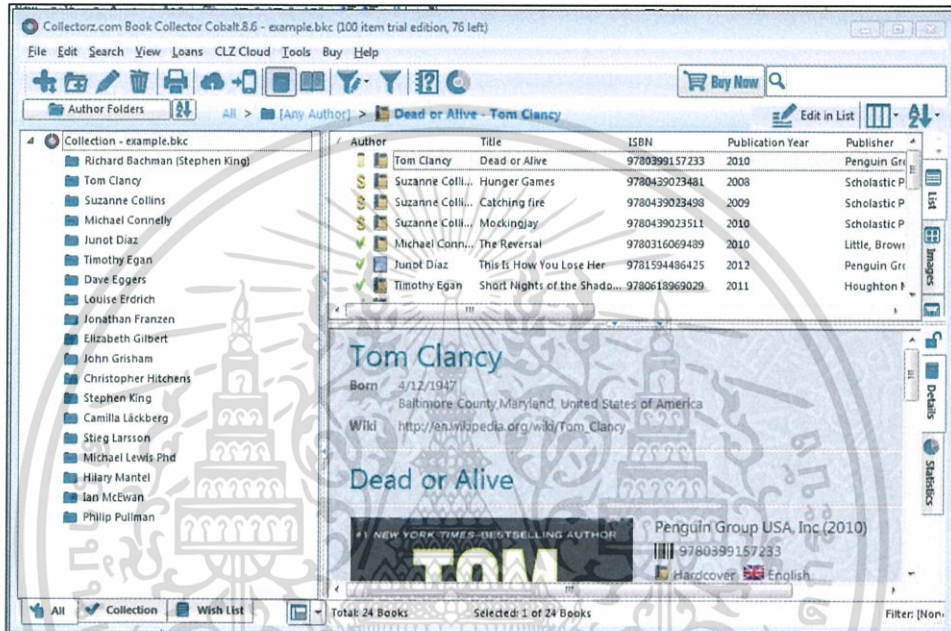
Collectorz.com Book Collector Cobalt 8.6 - example.bkc (100 item trial edition, 76 left)

File Edit Search View Loans CLZ Cloud Tools Buy Help

Buy Now

Author Folders

All > [Any Author] > Dead or Alive - Tom Clancy

Edit in List

Collection - example.bkc
Richard Bachman (Stephen King)
Tom Clancy
Suzanne Collins
Michael Connelly
Junot Diaz
Timothy Egan
Dave Eggers
Louise Erdrich
Jonathan Franzen
Elizabeth Gilbert
John Grisham
Christopher Hitchens
Stephen King
Camilla Läckberg
Stieg Larsson
Michael Lewis Phd
Hilary Mantel
Ian McEwan
Philip Pullman

| Author | Title | ISBN | Publication Year | Publisher |
|---|---|---|---|---|
| Tom Clancy | Dead or Alive | 9780399157233 | 2010 | Penguin Gr |
| Suzanne Colli... | Hunger Games | 9780439023481 | 2008 | Scholastic P |
| Suzanne Colli... | Catching fire | 9780439023498 | 2009 | Scholastic P |
| Suzanne Colli... | Mockingjay | 9780439023511 | 2010 | Scholastic P |
| Michael Conn... | The Reversal | 9780316069489 | 2010 | Little, Brown |
| Junot Diaz | This Is How You Lose Her | 9781594486425 | 2012 | Penguin Gr |
| Timothy Egan | Short Nights of the Shado... | 9780618969029 | 2011 | Houghton M |

List
Images
Details
Statistics

Tom Clancy
Born 4/12/1947
Baltimore County, Maryland, United States of America
Wiki http://en.wikipedia.org/wiki/Tom_Clancy

Dead or Alive

#1 NEW YORK TIMES-BESTSELLING AUTHOR
TOM

Penguin Group USA, Inc (2010)
9780399157233
Hardcover English

All Collection Wish List
Total: 24 Books
Selected: 1 of 24 Books
Filter: [Non